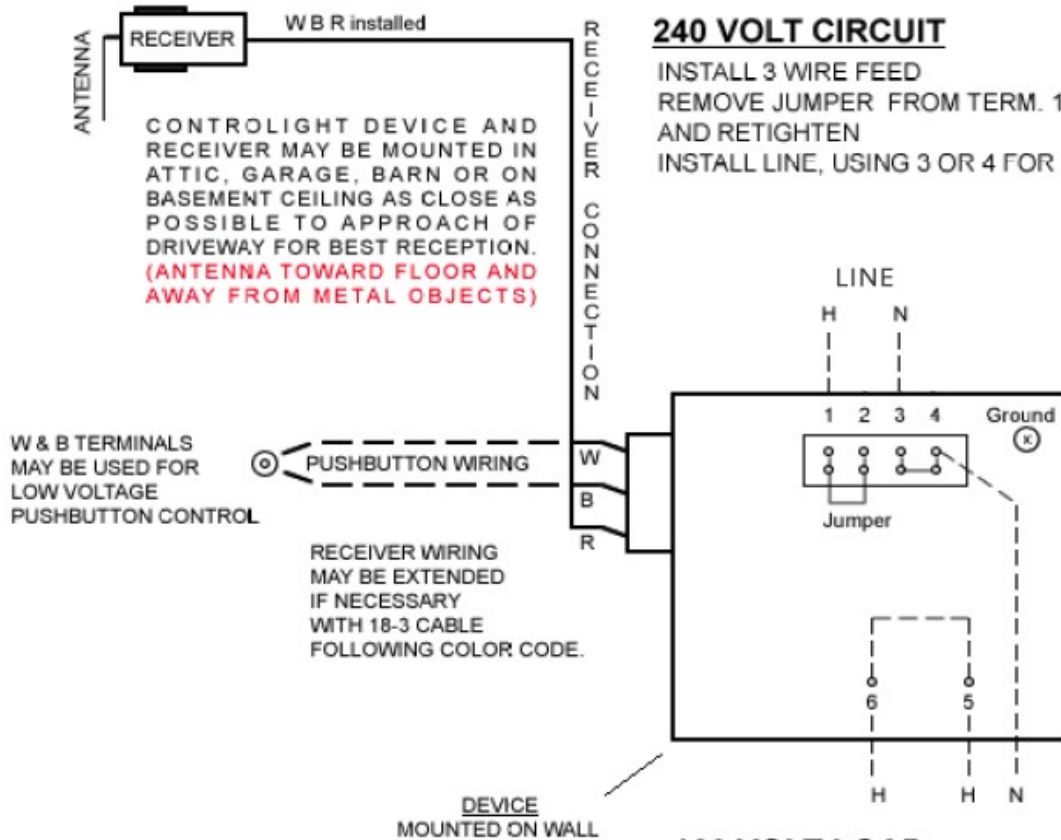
ANTENNA

RECEIVER

W B R installed

RECEIVER CONNECTION

240 VOLT CIRCUIT

INSTALL 3 WIRE FEED
REMOVE JUMPER FROM TERM. 1
AND RETIGHTEN
INSTALL LINE, USING 3 OR 4 FOR

CONTROLIGHT DEVICE AND RECEIVER MAY BE MOUNTED IN ATTIC, GARAGE, BARN OR ON BASEMENT CEILING AS CLOSE AS POSSIBLE TO APPROACH OF DRIVEWAY FOR BEST RECEPTION. (ANTENNA TOWARD FLOOR AND AWAY FROM METAL OBJECTS)

LINE

H N

1 2 3 4

Ground

Jumper

W & B TERMINALS MAY BE USED FOR LOW VOLTAGE PUSHBUTTON CONTROL

PUSHBUTTON WIRING

W

B

R

RECEIVER WIRING MAY BE EXTENDED IF NECESSARY WITH 18-3 CABLE FOLLOWING COLOR CODE.

6 5

H H N

DEVICE
MOUNTED ON WALL